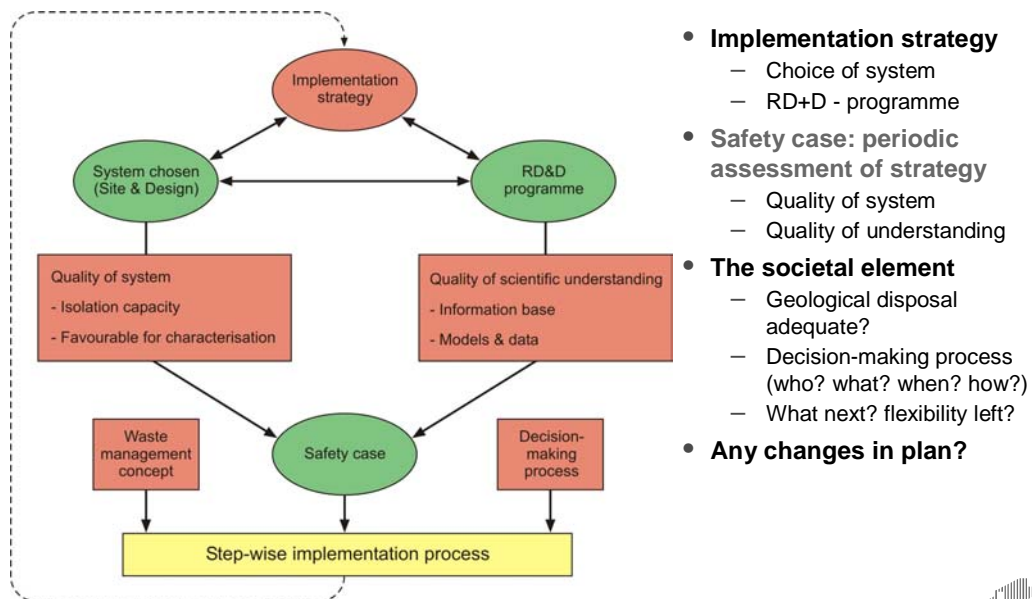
Implementation strategy

System chosen (Site & Design)

RD&D programme

Quality of system
- Isolation capacity
- Favourable for characterisation

Quality of scientific understanding
- Information base
- Models & data

Waste management concept

Safety case

Decision-making process

Step-wise implementation process

• Implementation strategy
– Choice of system
– RD+D - programme
• Safety case: periodic assessment of strategy
– Quality of system
– Quality of understanding
• The societal element
– Geological disposal adequate?
– Decision-making process (who? what? when? how?)
– What next? flexibility left?
• Any changes in plan?